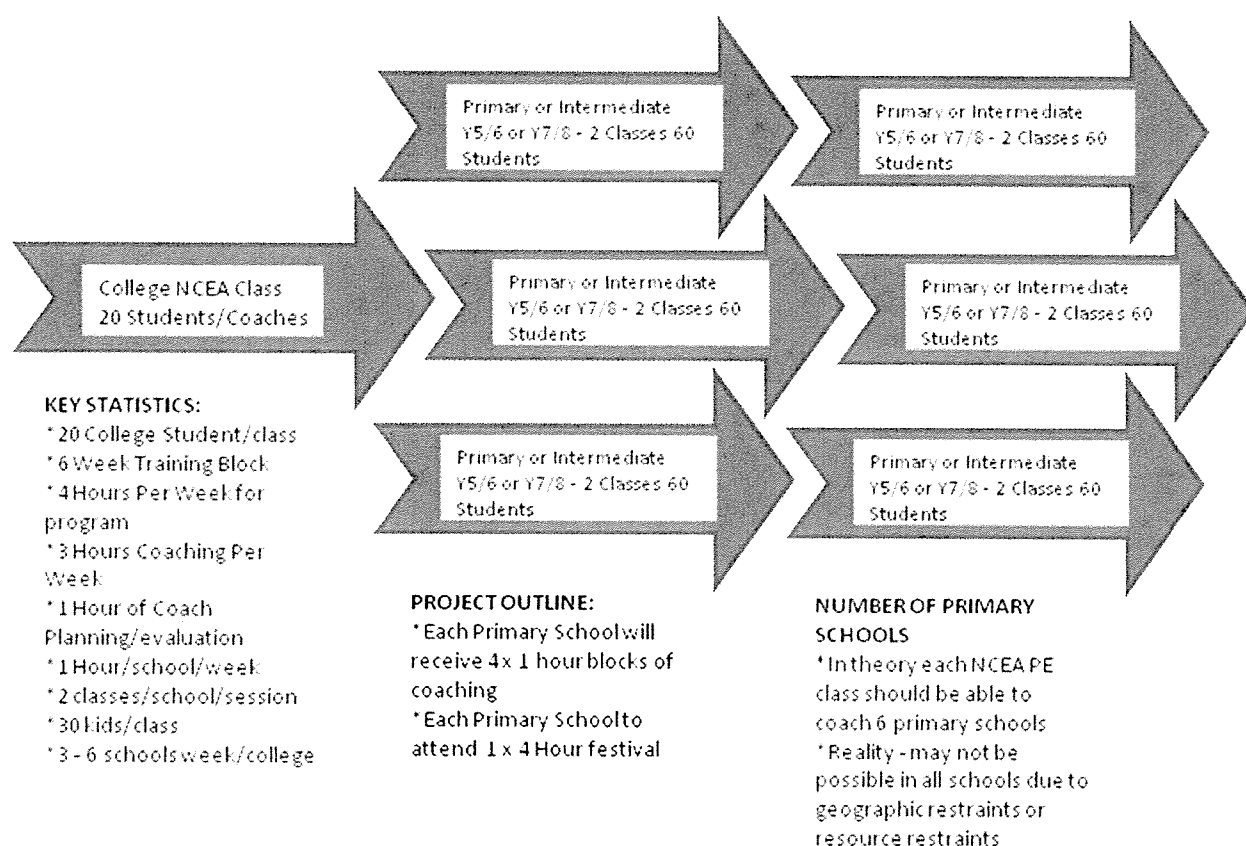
Primary or Intermediate Y5/6 or Y7/8 - 2 Classes 60 Students

Primary or Intermediate Y5/6 or Y7/8 - 2 Classes 60 Students

College NCEA Class 20 Students/Coaches

Primary or Intermediate Y5/6 or Y7/8 - 2 Classes 60 Students

Primary or Intermediate Y5/6 or Y7/8 - 2 Classes 60 Students

Primary or Intermediate Y5/6 or Y7/8 - 2 Classes 60 Students

Primary or Intermediate Y5/6 or Y7/8 - 2 Classes 60 Students

KEY STATISTICS:
* 20 College Student/class
* 6 Week Training Block
* 4 Hours Per Week for program
* 3 Hours Coaching Per Week
* 1 Hour of Coach Planning/evaluation
* 1 Hour/school/week
* 2 classes/school/session
* 30 kids/class
* 3 - 6 schools week/college

PROJECT OUTLINE:
* Each Primary School will receive 4 x 1 hour blocks of coaching
* Each Primary School to attend 1 x 4 Hour festival

NUMBER OF PRIMARY SCHOOLS
* In theory each NCEA PE class should be able to coach 6 primary schools
* Reality - may not be possible in all schools due to geographic restraints or resource restraints